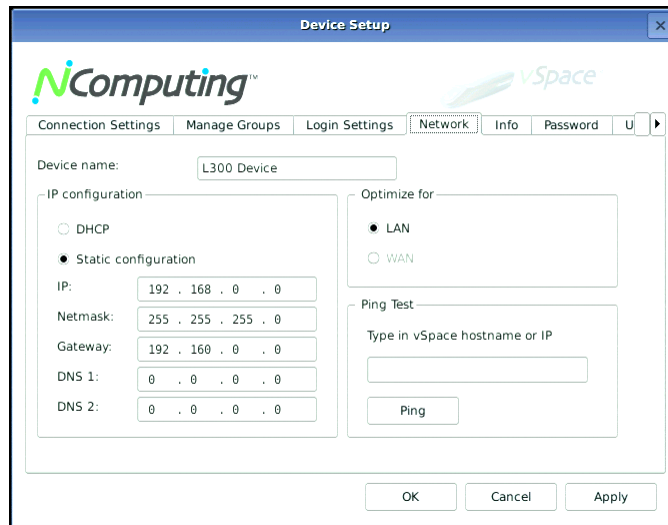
Device Setup

X

NComputing™

vSpace

Connection Settings | Manage Groups | Login Settings | Network | Info | Password | U

Device name: L300 Device

IP configuration

DHCP

Static configuration

IP: 192 . 168 . 0 . 0

Netmask: 255 . 255 . 255 . 0

Gateway: 192 . 160 . 0 . 0

DNS 1: 0 . 0 . 0 . 0

DNS 2: 0 . 0 . 0 . 0

Optimize for

LAN

WAN

Ping Test

Type in vSpace hostname or IP

Ping

OK

Cancel

Apply